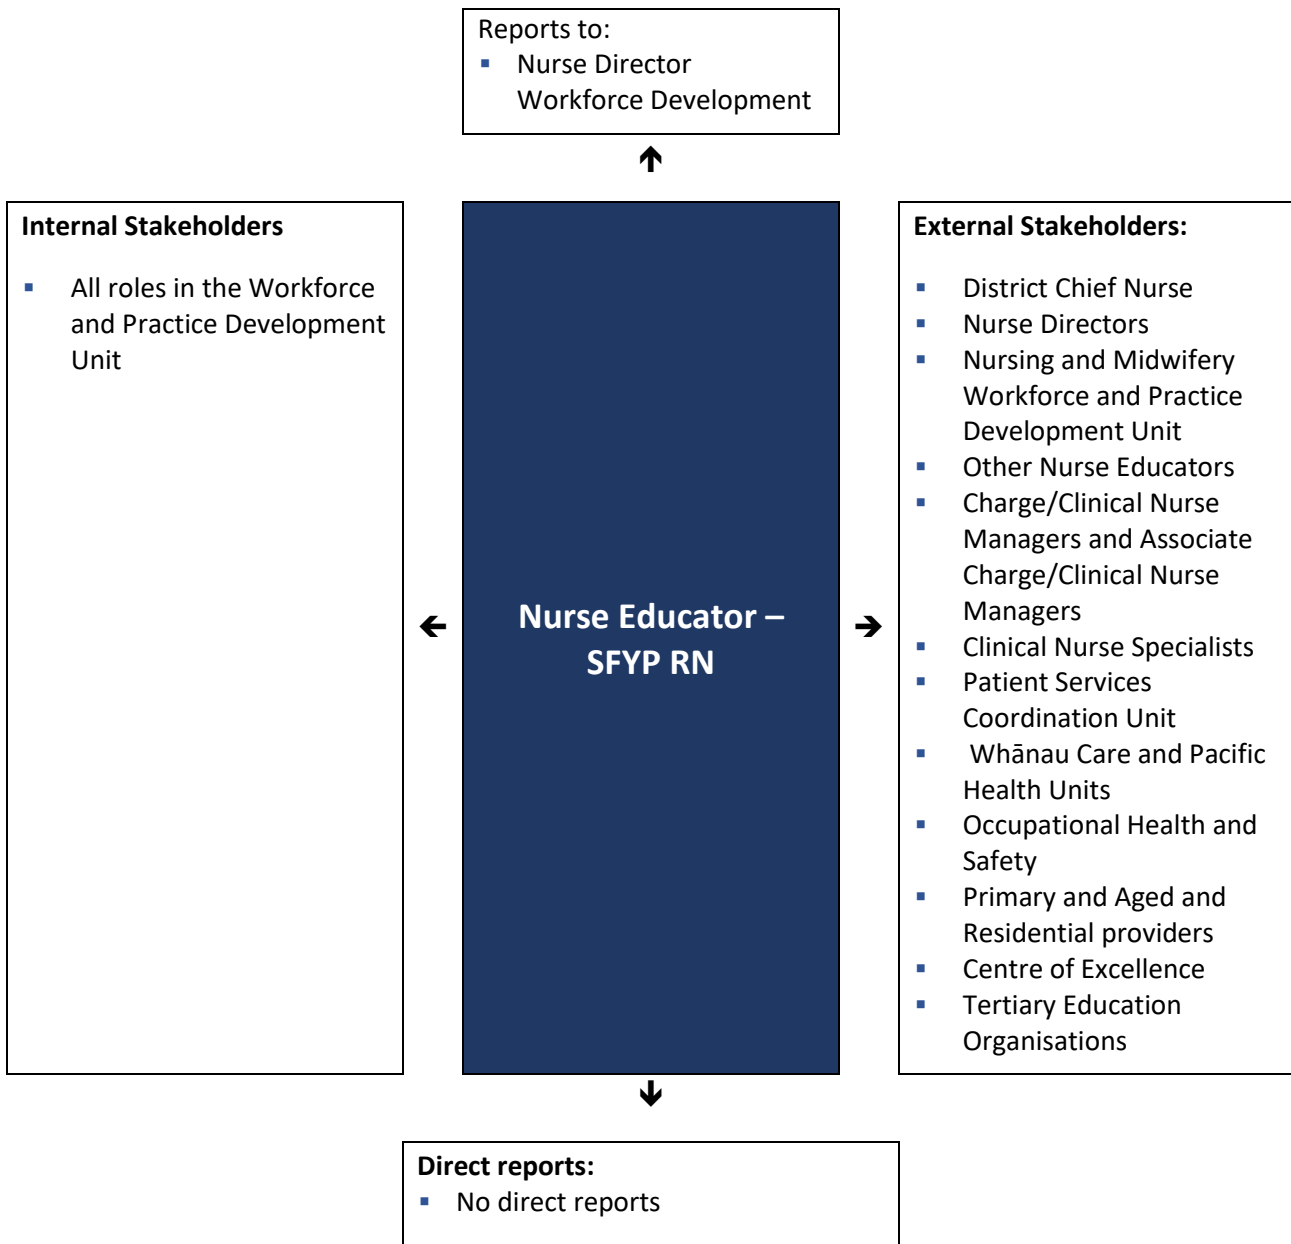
Reports to:
- Nurse Director Workforce Development

Internal Stakeholders

- All roles in the Workforce and Practice Development Unit

Nurse Educator – SFYP RN

External Stakeholders:

- District Chief Nurse
- Nurse Directors
- Nursing and Midwifery Workforce and Practice Development Unit
- Other Nurse Educators
- Charge/Clinical Nurse Managers and Associate Charge/Clinical Nurse Managers
- Clinical Nurse Specialists
- Patient Services Coordination Unit
- Whānau Care and Pacific Health Units
- Occupational Health and Safety
- Primary and Aged and Residential providers
- Centre of Excellence
- Tertiary Education Organisations

Direct reports:
- No direct reports